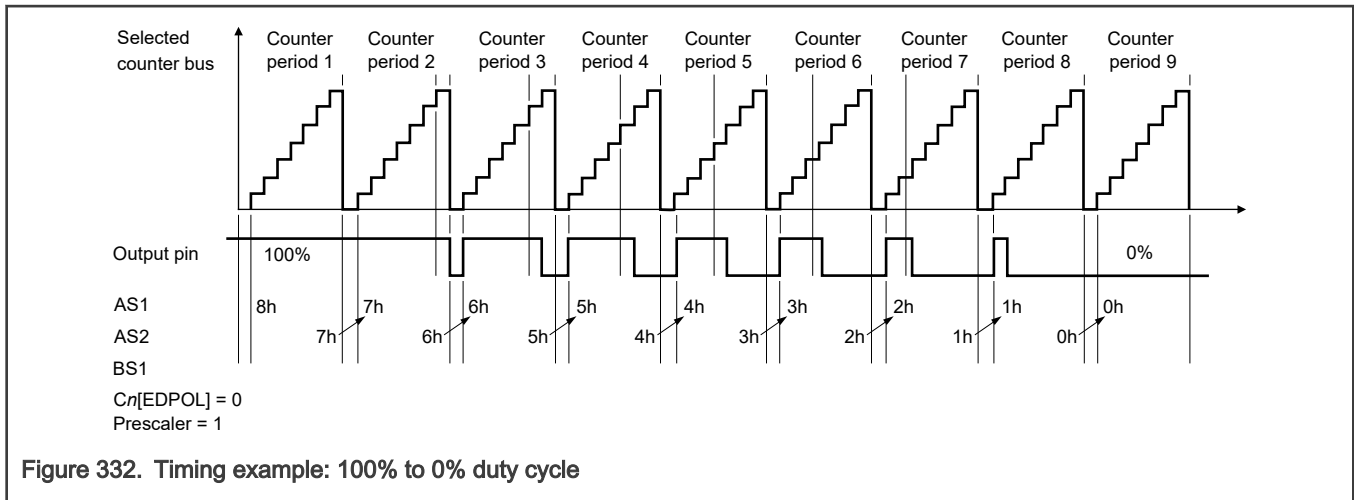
Selected counter bus

Counter period 1

Counter period 2

Counter period 3

Counter period 4

Counter period 5

Counter period 6

Counter period 7

Counter period 8

Counter period 9

Output pin

100%

0%

AS1

AS2

BS1

8h

7h

7h

6h

6h

5h

5h

4h

4h

3h

3h

2h

2h

1h

1h

0h

0h

C*n*[EDPOL] = 0

Prescaler = 1

Figure 332. Timing example: 100% to 0% duty cycle